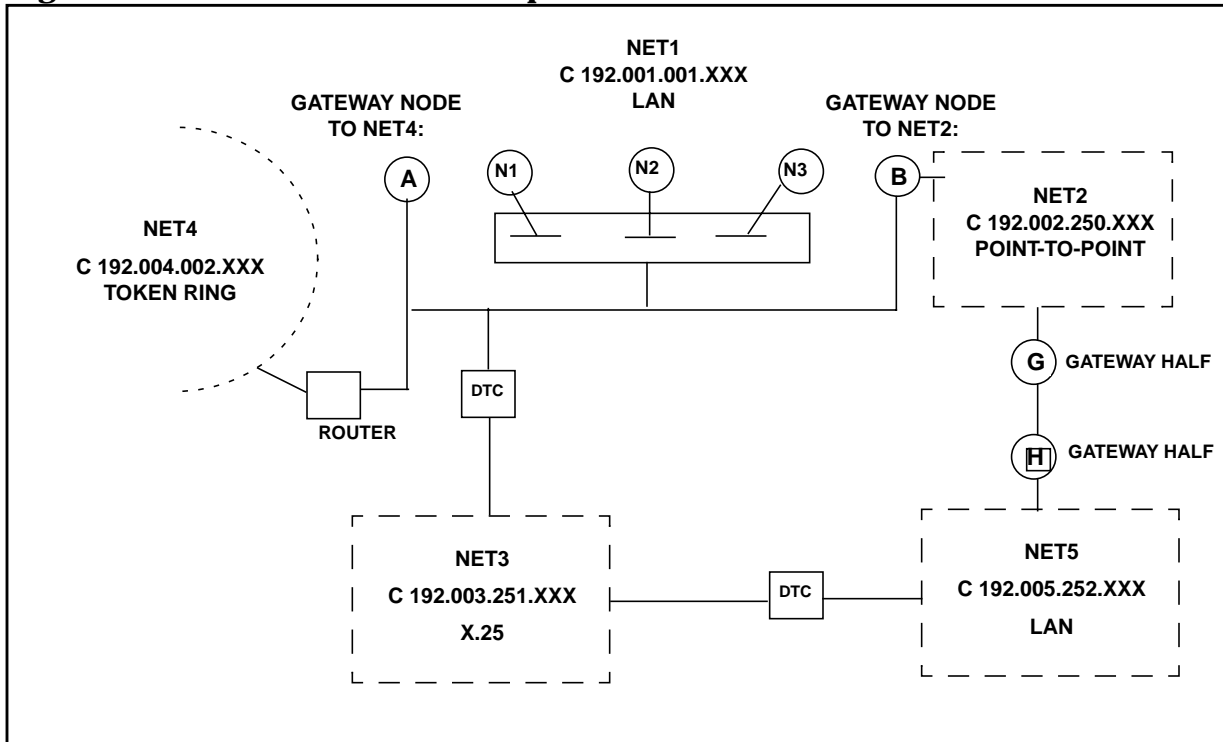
NET1
C 192.001.001.XXX
LAN

GATEWAY NODE TO NET4:

GATEWAY NODE TO NET2:

A

N1

N2

N3

B

NET2
C 192.002.250.XXX
POINT-TO-POINT

NET4
C 192.004.002.XXX
TOKEN RING

G GATEWAY HALF

DTC

ROUTER

H GATEWAY HALF

NET3
C 192.003.251.XXX
X.25

DTC

NET5
C 192.005.252.XXX
LAN